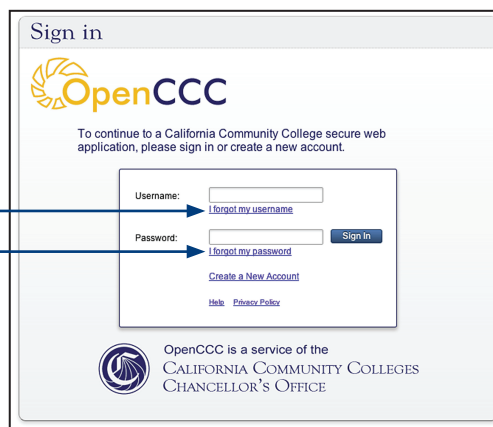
Sign in

OpenCCC

To continue to a California Community College secure web application, please sign in or create a new account.

Username:
I forgot my username

Password:
Sign In
I forgot my password

Create a New Account

Help Privacy Policy

OpenCCC is a service of the
California Community Colleges
Chancellor's Office